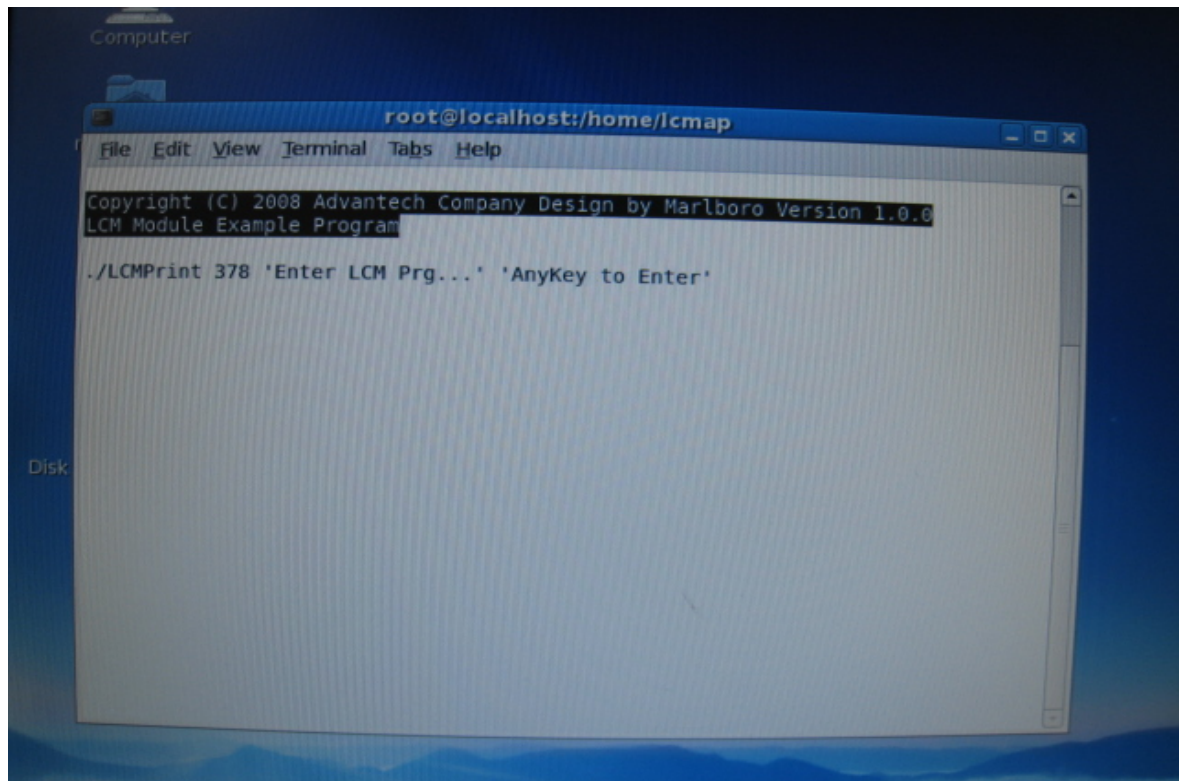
Computer

root@localhost:/home/lcmap

File Edit View Terminal Tabs Help

Copyright (C) 2008 Advantech Company Design by Marlboro Version 1.0.0
LCM Module Example Program

./LCMPrint 378 'Enter LCM Prg...' 'AnyKey to Enter'

Disk